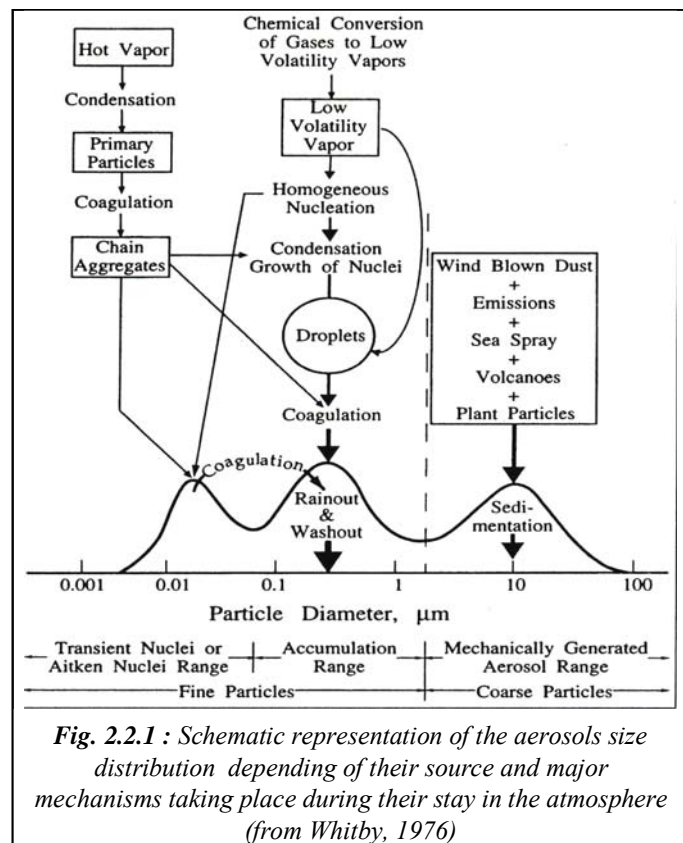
Hot Vapor
Condensation
Primary Particles
Coagulation
Chain Aggregates

Chemical Conversion of Gases to Low Volatility Vapors
Low Volatility Vapor
Homogeneous Nucleation
Condensation Growth of Nuclei
Droplets
Coagulation

Wind Blown Dust + Emissions + Sea Spray + Volcanoes + Plant Particles

Coagulation
Rainout & Washout
Sedimentation

0.001 0.01 0.1 1 10 100
Particle Diameter, μm

Transient Nuclei or Aitken Nuclei Range
Accumulation Range
Mechanically Generated Aerosol Range
Fine Particles
Coarse Particles

*Fig. 2.2.1 : Schematic representation of the aerosols size distribution depending of their source and major mechanisms taking place during their stay in the atmosphere (from Whitby, 1976)*